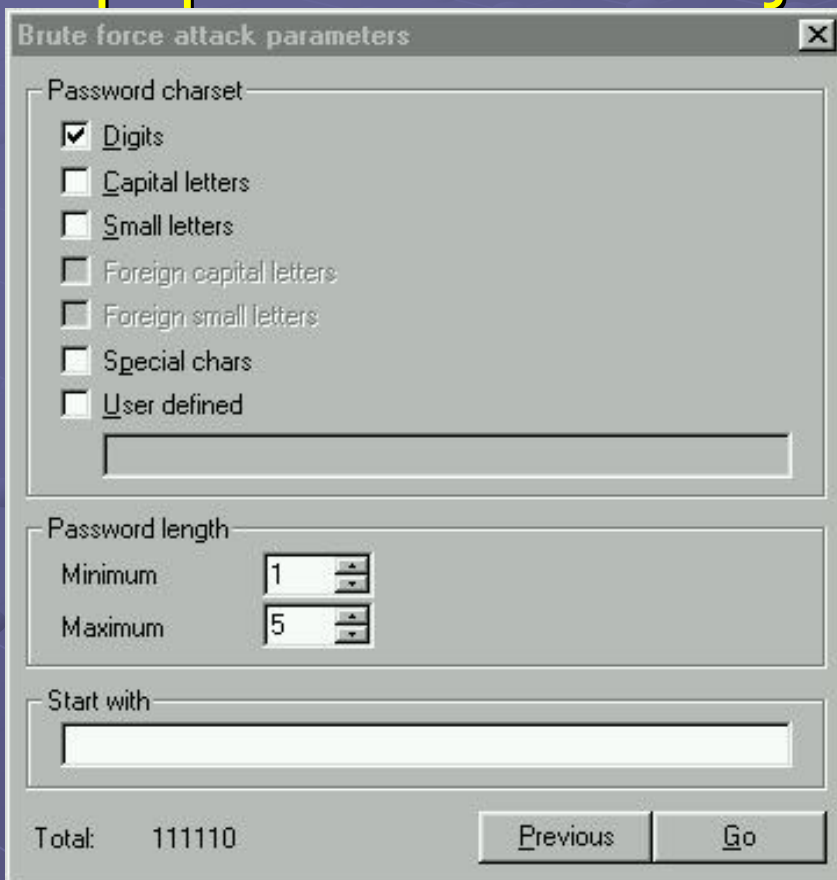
Brute force attack parameters

Password charset

Digits

Capital letters

Small letters

Foreign capital letters

Foreign small letters

Special chars

User defined

Password length

Minimum 1

Maximum 5

Start with

Total: 111110

Previous

Go